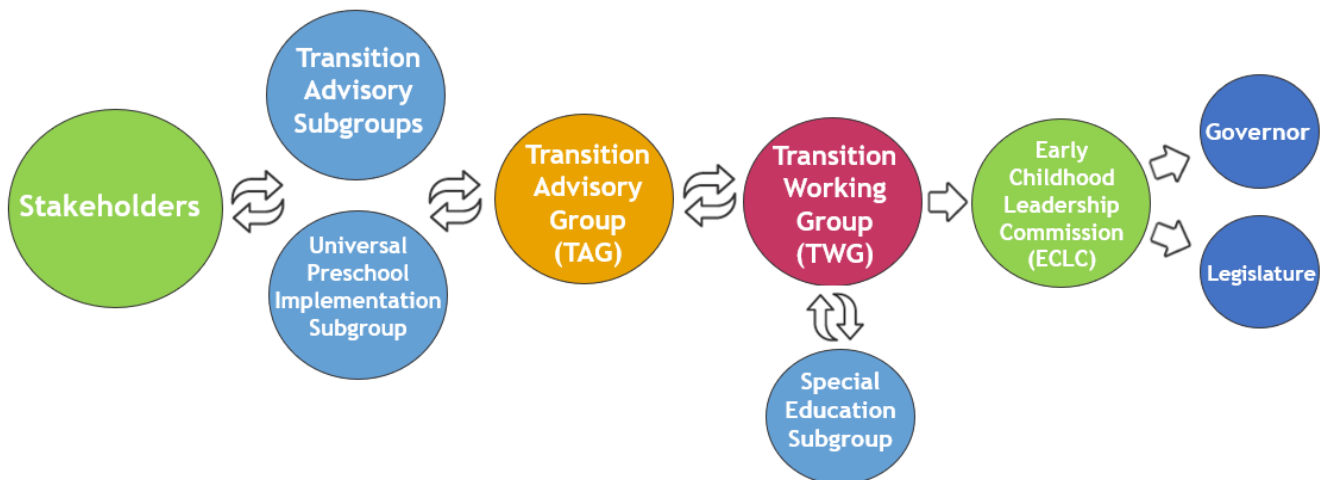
Stakeholders

Transition Advisory Subgroups

Universal Preschool Implementation Subgroup

Transition Advisory Group (TAG)

Transition Working Group (TWG)

Special Education Subgroup

Early Childhood Leadership Commission (ECLC)

Governor

Legislature